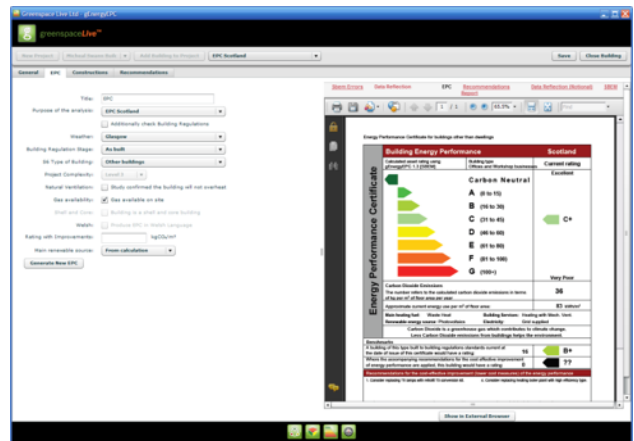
Greenspace Live Ltd - gEnergyEPC

greenspaceLive™

New Project | Reload Drawn Bldg | Add Building to Project | EPC Scotland | Save | Close Building

General | EPC | Constructions | Recommendations

Title: EPC
Purpose of the analysis: EPC Scotland
Additionally check Building Regulations
Weather: Glasgow
Building Regulation Stage: As built
8A Type of Building: Other buildings
Project Complexity: Level 3
Natural Ventilation: Study confirmed the building will not overheat
Gas availability: Gas available on site
Shell and Core: Building is a shell and core building
Welsh: Produce EPC in Welsh language
Rating with Improvements: kgCO₂/m²
Main renewable source: From calculation
Generate New EPC

Storm Errors | Data Reflection | EPC | Recommendations Report | Data Reflection (Actual) | BRUKL

1 / 1 | 65.3%

Energy Performance Certificate for buildings other than dwellings

Energy Performance Certificate

| Building Energy Performance | | Scotland |
|---|---|---|
| Calculated asset rating using gEnergyEPC 1.3 (SBEM) | Building type: Offices and Workshop businesses | Current rating |
| | | Excellent |

Carbon Neutral
A (0 to 15)
B (16 to 30)
C (31 to 45) C+
D (46 to 60)
E (61 to 80)
F (81 to 100)
G (100+)
Very Poor

Carbon Dioxide Emissions
The number refers to the calculated carbon dioxide emissions in terms of kg per m² of floor area per year 36
Approximate current energy use per m² of floor area 83 kWh/m²

Main heating fuel: Waste Heat | Building Services: Heating with Mech. Vent
Renewable energy source: Photovoltaics | Electricity: Grid supplied

Carbon Dioxide is a greenhouse gas which contributes to climate change.
Less Carbon Dioxide emission from buildings helps the environment.

Benchmarks
A building of this type built to building regulations standards current at the date of issue of this certificate would have a rating 16 B+
Where the accompanying recommendations for the cost effective improvement of energy performance are applied, this building would have a rating ??

Recommendations for the cost effective improvement (lower cost measures) of the energy performance
1. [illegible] 2. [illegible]

Show in External Browser